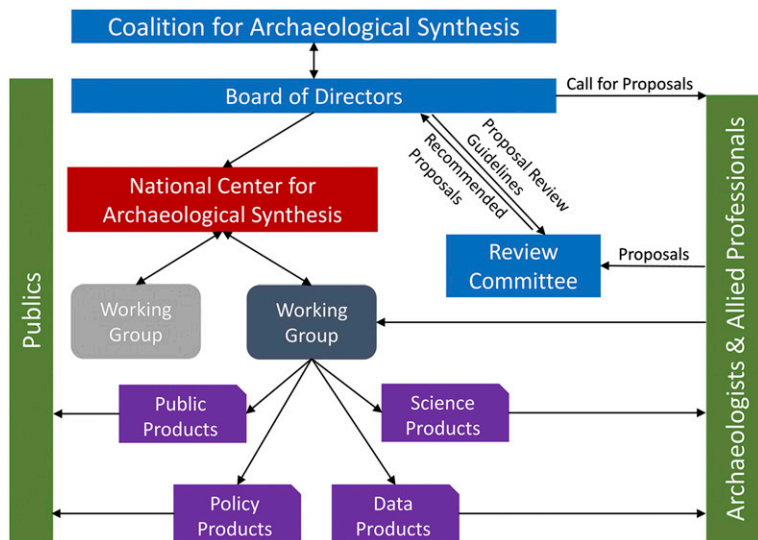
Coalition for Archaeological Synthesis

Board of Directors

Call for Proposals

Proposal Review Guidelines

Recommended Proposals

National Center for Archaeological Synthesis

Review Committee

Proposals

Publics

Archaeologists & Allied Professionals

Working Group

Working Group

Public Products

Science Products

Policy Products

Data Products